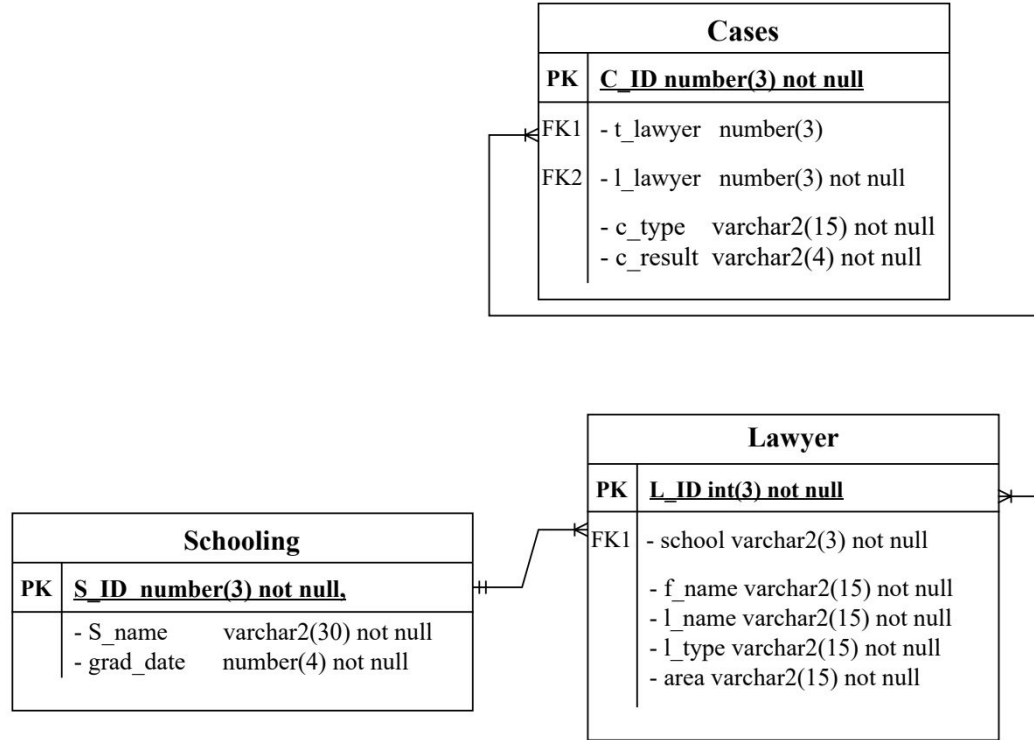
Cases

| PK | C_ID number(3) not null |
|---|---|
| FK1 | - t_lawyer number(3) |
| FK2 | - l_lawyer number(3) not null |
| | - c_type varchar2(15) not null<br>- c_result varchar2(4) not null |

Lawyer

| PK | L_ID int(3) not null |
|---|---|
| FK1 | - school varchar2(3) not null |
| | - f_name varchar2(15) not null<br>- l_name varchar2(15) not null<br>- l_type varchar2(15) not null<br>- area varchar2(15) not null |

Schooling

| PK | S_ID number(3) not null, |
|---|---|
| | - S_name varchar2(30) not null<br>- grad_date number(4) not null |